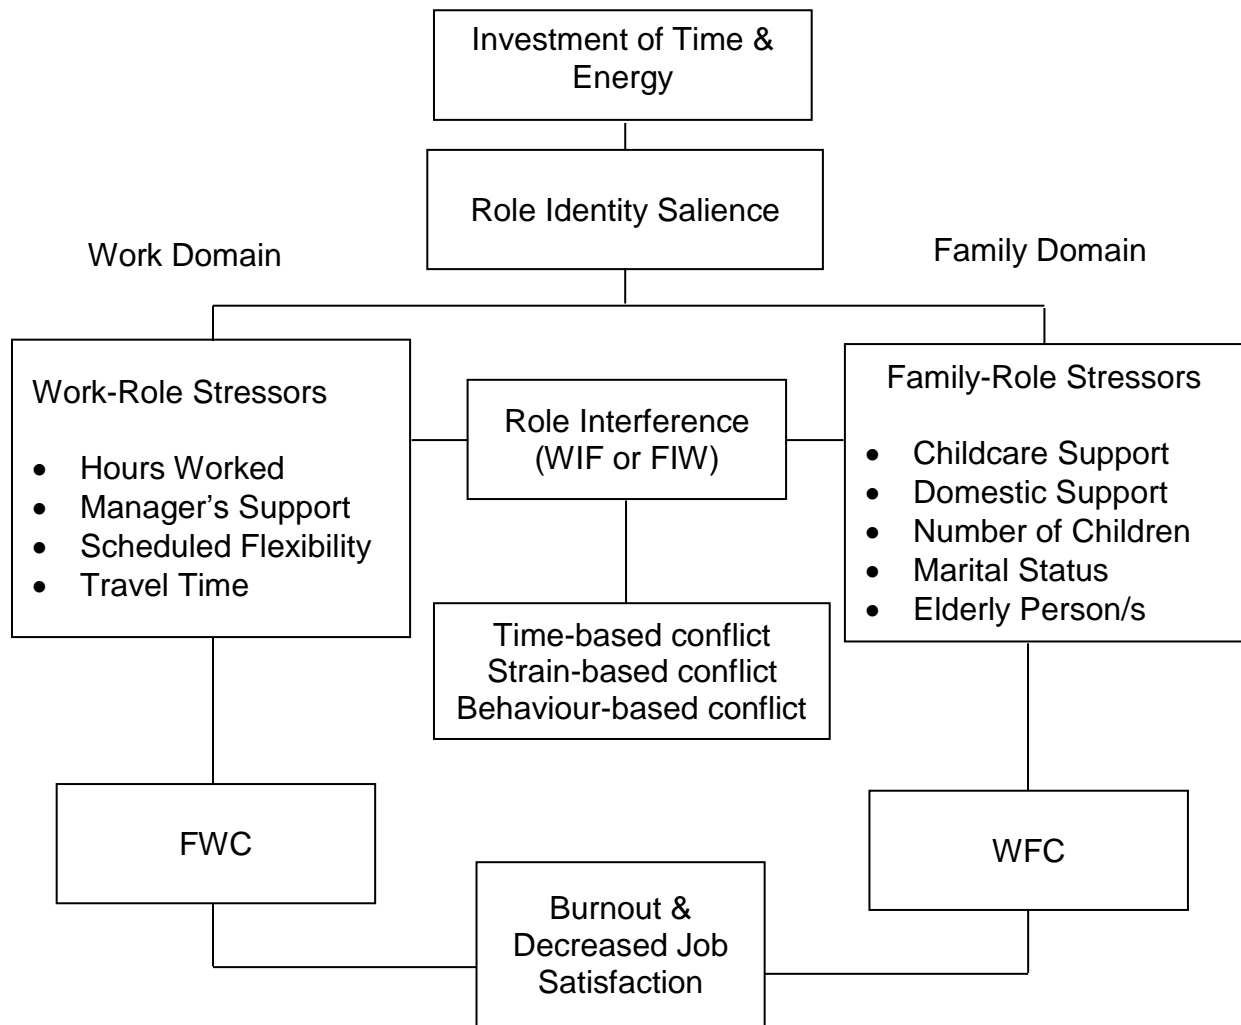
Investment of Time & Energy

Role Identity Salience

Work Domain

Family Domain

Work-Role Stressors

- Hours Worked
- Manager's Support
- Scheduled Flexibility
- Travel Time

Role Interference (WIF or FIW)

Family-Role Stressors

- Childcare Support
- Domestic Support
- Number of Children
- Marital Status
- Elderly Person/s

Time-based conflict
Strain-based conflict
Behaviour-based conflict

FWC

WFC

Burnout & Decreased Job Satisfaction